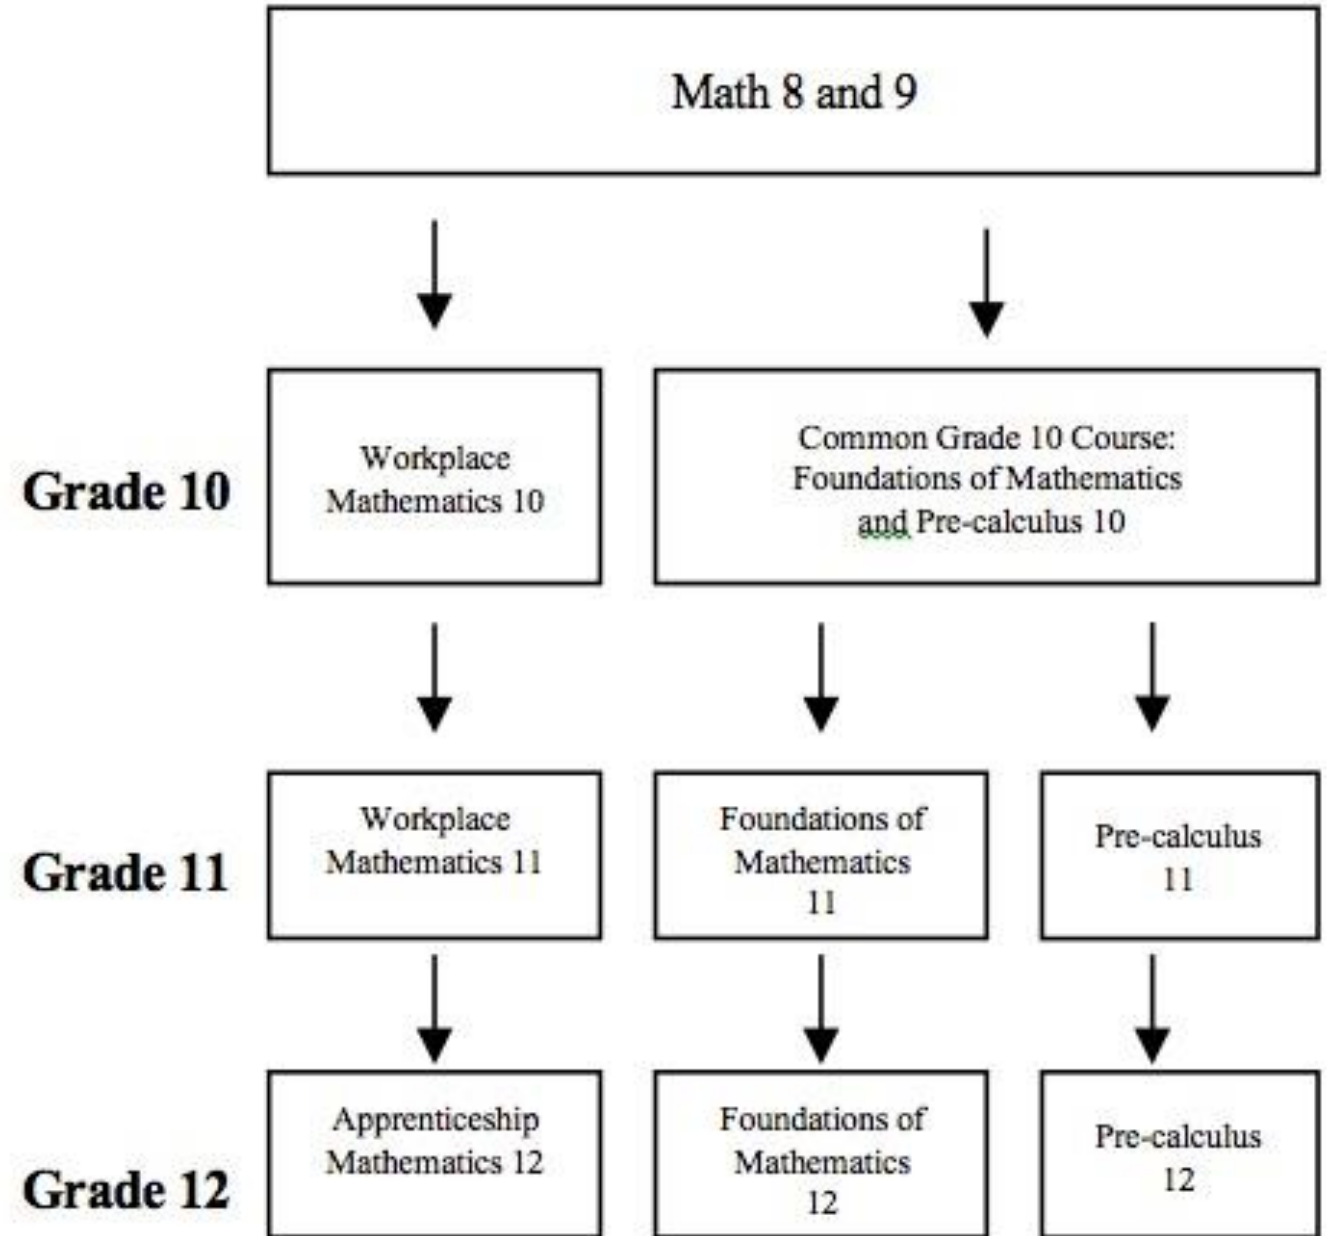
Math 8 and 9

Grade 10

Workplace Mathematics 10

Common Grade 10 Course: Foundations of Mathematics and Pre-calculus 10

Grade 11

Workplace Mathematics 11

Foundations of Mathematics 11

Pre-calculus 11

Grade 12

Apprenticeship Mathematics 12

Foundations of Mathematics 12

Pre-calculus 12